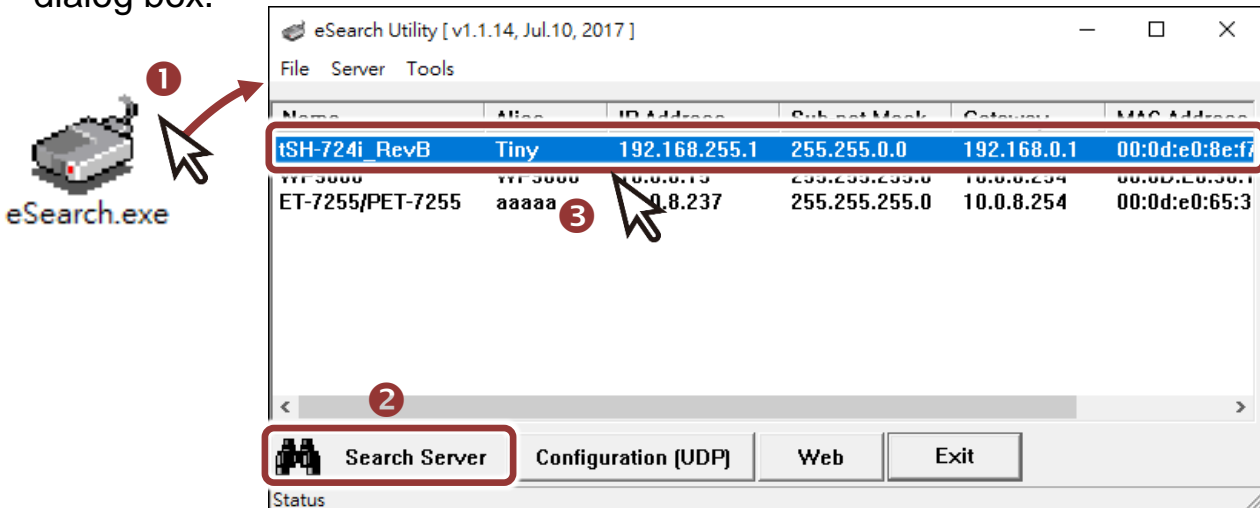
dialog box.

❶

eSearch.exe

eSearch Utility [ v1.1.14, Jul.10, 2017 ]

File Server Tools

| Name | Alias | IP Address | Sub-net Mask | Gateway | MAC Address |
|---|---|---|---|---|---|
| tSH-724i_RevB | Tiny | 192.168.255.1 | 255.255.0.0 | 192.168.0.1 | 00:0d:e0:8e:f7 |
| WF-5000 | WF-5000 | 10.0.8.15 | 255.255.255.0 | 10.0.8.254 | 00:0D:E0:50:1 |
| ET-7255/PET-7255 | aaaaa | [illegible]0.8.237 | 255.255.255.0 | 10.0.8.254 | 00:0d:e0:65:3 |

❸

❷

Search Server

Configuration (UDP)

Web

Exit

Status